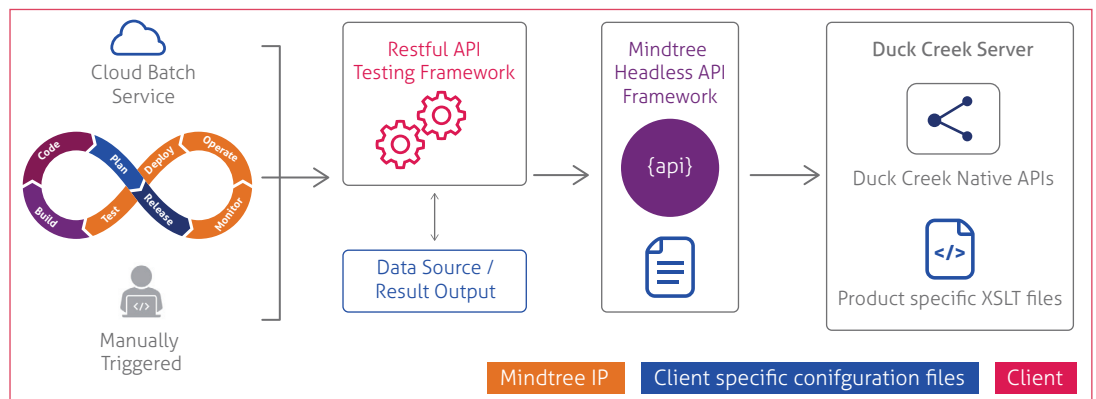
Cloud Batch Service

Code
Plan
Deploy
Operate
Build
Test
Release
Monitor

</>

Manually Triggered

Restful API Testing Framework

Data Source / Result Output

Mindtree Headless API Framework

{api}

Duck Creek Server

Duck Creek Native APIs

</>

Product specific XSLT files

Mindtree IP

Client specific conifguration files

Client